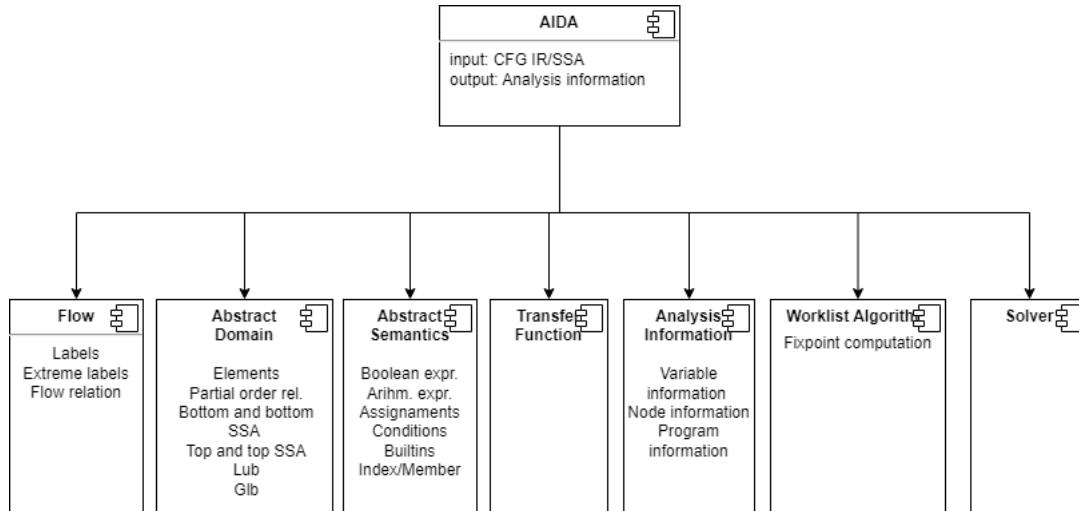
AIDA

input: CFG IR/SSA
output: Analysis information

Flow

Labels
Extreme labels
Flow relation

Abstract Domain

Elements
Partial order rel.
Bottom and bottom SSA
Top and top SSA
Lub
Glb

Abstract Semantics

Boolean expr.
Arihm. expr.
Assignaments
Conditions
Builtins
Index/Member

Transfe Function

Analysis Information

Variable information
Node information
Program information

Worklist Algorith

Fixpoint computation

Solver